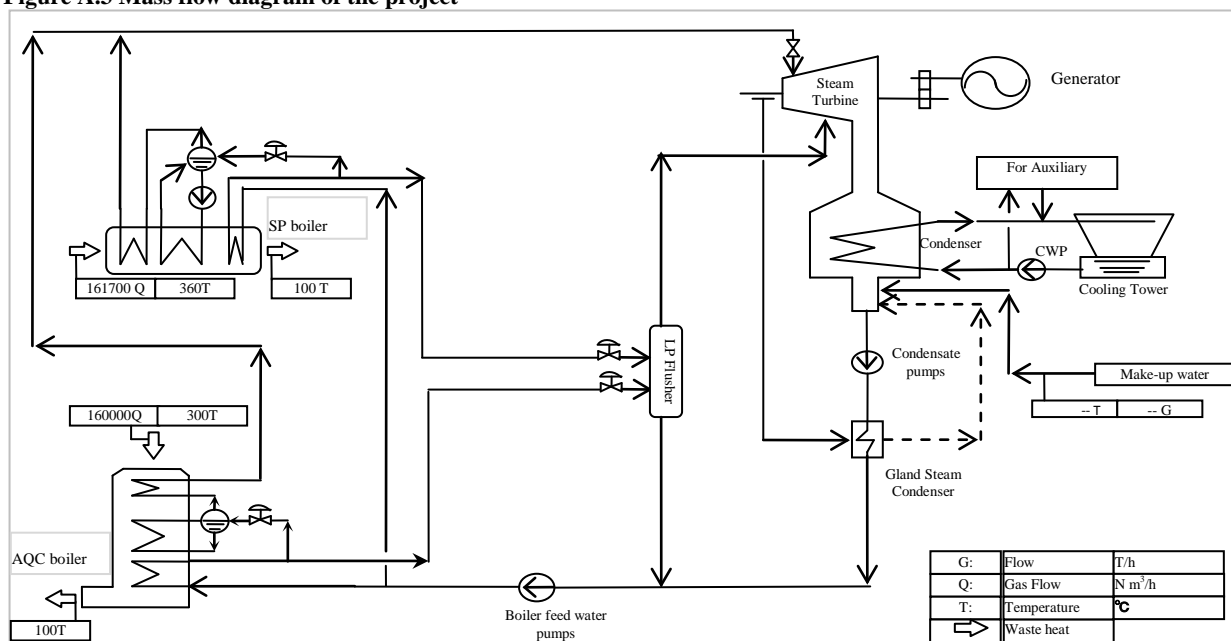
Figure A.5 Mass flow diagram of the project

Steam Turbine

Generator

For Auxiliary

SP boiler

Condenser

CWP

| 161700 Q | 360T |
|---|---|

100 T

Cooling Tower

LP Flusher

Condensate pumps

Make-up water

| -- T | -- G |
|---|---|

| 160000Q | 300T |
|---|---|

Gland Steam Condenser

AQC boiler

100T

Boiler feed water pumps

| G: | Flow | T/h |
|---|---|---|
| Q: | Gas Flow | N $m^3/h$ |
| T: | Temperature | ℃ |
| | Waste heat | |